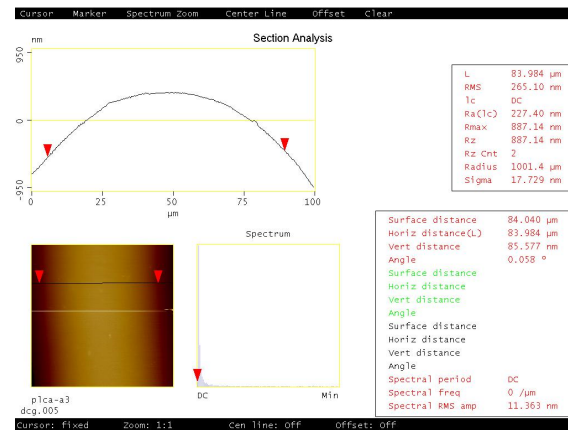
Cursor Marker Spectrum Zoom Center Line Offset Clear

Section Analysis

nm

950

0

-950

0 25 50 75 100

μm

| | |
|---|---|
| L | 83.984 μm |
| RMS | 265.10 nm |
| lc | DC |
| Ra(lc) | 227.40 nm |
| Rmax | 887.14 nm |
| Rz | 887.14 nm |
| Rz Cnt | 2 |
| Radius | 1001.4 μm |
| Sigma | 17.729 nm |

Spectrum

DC Min

plca-a3
dcg.005

| | |
|---|---|
| Surface distance | 84.040 μm |
| Horiz distance(L) | 83.984 μm |
| Vert distance | 85.577 nm |
| Angle | 0.058 ° |
| Surface distance | |
| Horiz distance | |
| Vert distance | |
| Angle | |
| Surface distance | |
| Horiz distance | |
| Vert distance | |
| Angle | |
| Spectral period | DC |
| Spectral freq | 0 /μm |
| Spectral RMS amp | 11.363 nm |

Cursor: fixed Zoom: 1:1 Cen line: Off Offset: Off